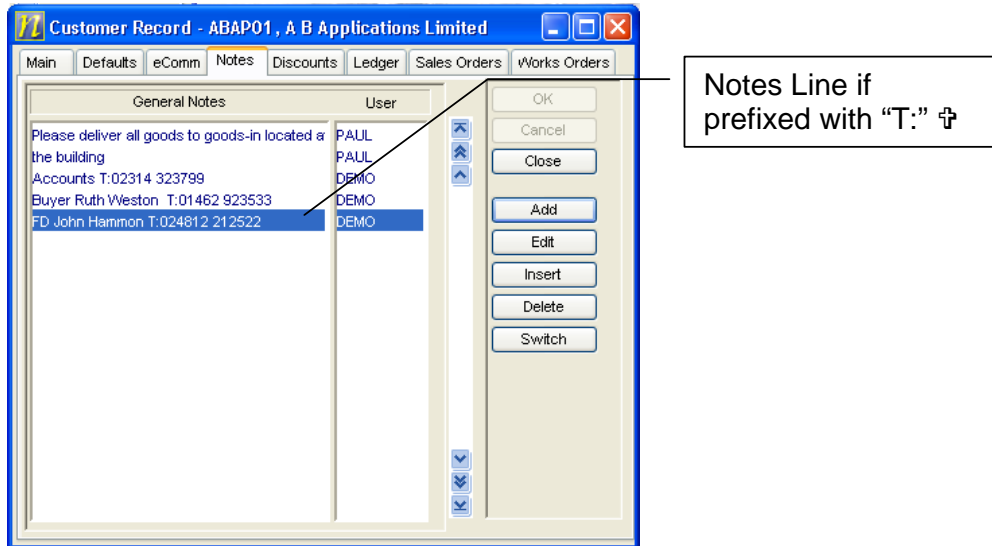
Customer Record - ABAP01, A B Applications Limited

Main | Defaults | eComm | Notes | Discounts | Ledger | Sales Orders | Works Orders

| General Notes | User |
|---|---|
| Please deliver all goods to goods-in located a | PAUL |
| the building | PAUL |
| Accounts T:02314 323799 | DEMO |
| Buyer Ruth Weston T:01462 923533 | DEMO |
| FD John Hammon T:024812 212522 | DEMO |

OK
Cancel
Close
Add
Edit
Insert
Delete
Switch

Notes Line if prefixed with "T:" ✞